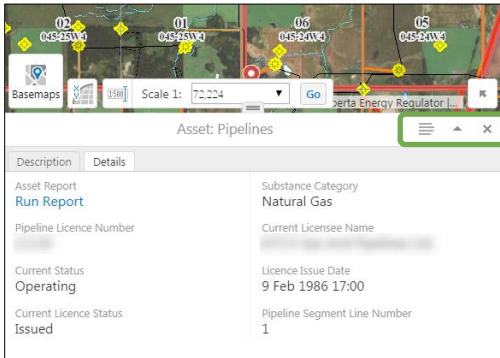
02
045-25W4
01
045-25W4
06
045-24W4
05
045-24W4

Basemaps
1:500
Scale 1: 72,224
Go
berta Energy Regulator |...

Asset: Pipelines

Description
Details

Asset Report
Run Report

Substance Category
Natural Gas

Pipeline Licence Number
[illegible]

Current Licensee Name
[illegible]

Current Status
Operating

Licence Issue Date
9 Feb 1986 17:00

Current Licence Status
Issued

Pipeline Segment Line Number
1